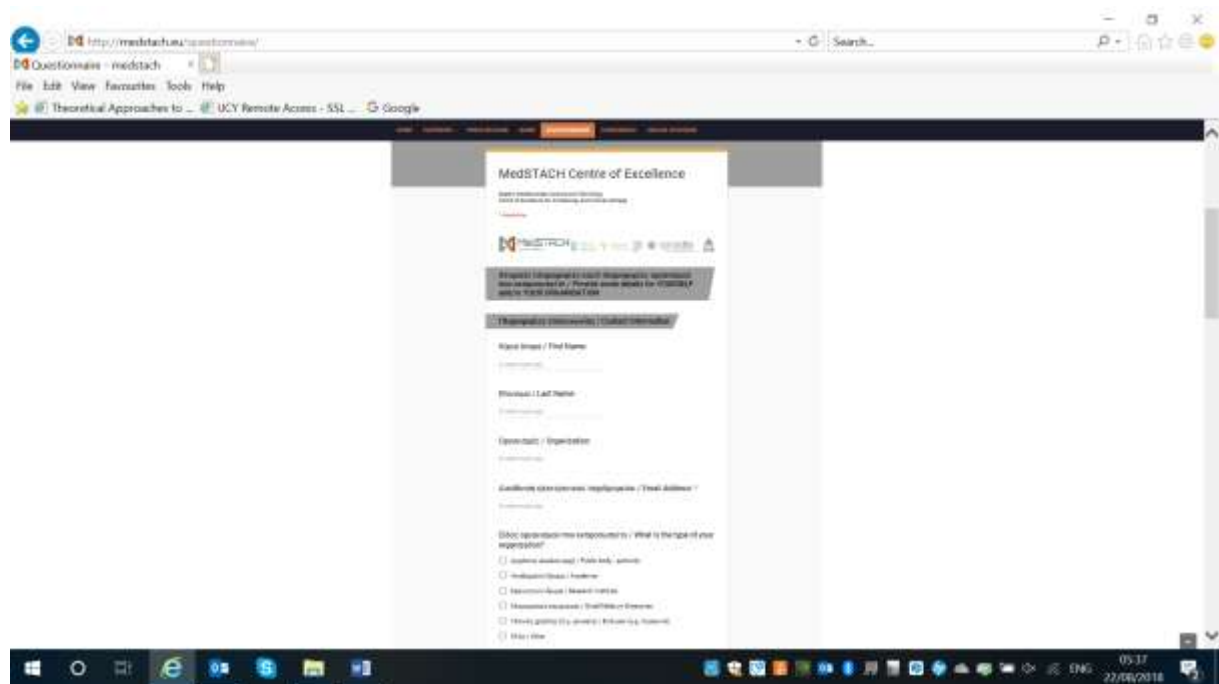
http://medstach.eu/questionnaire/

Search...

Questionnaire - medstach

File Edit View Favourites Tools Help

Theoretical Approaches to ... UCY Remote Access - SSL ... Google

MedSTACH Centre of Excellence

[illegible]

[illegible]

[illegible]

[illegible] / Contact Information

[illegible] / First Name

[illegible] / Last Name

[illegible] / Organization

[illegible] / Email Address *

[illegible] / What is the type of your organization?

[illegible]

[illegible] / Academic

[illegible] / Research Institute

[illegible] / Small/Medium Enterprise

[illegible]

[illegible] / Other

ENG

05:37

22/06/2018